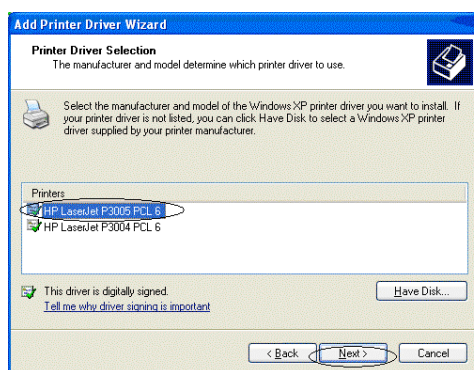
Add Printer Driver Wizard

Printer Driver Selection
The manufacturer and model determine which printer driver to use.

Select the manufacturer and model of the Windows XP printer driver you want to install. If your printer driver is not listed, you can click Have Disk to select a Windows XP printer driver supplied by your printer manufacturer.

Printers
HP LaserJet P3005 PCL 6
HP LaserJet P3004 PCL 6

This driver is digitally signed.
Tell me why driver signing is important

Have Disk...

< Back
Next >
Cancel